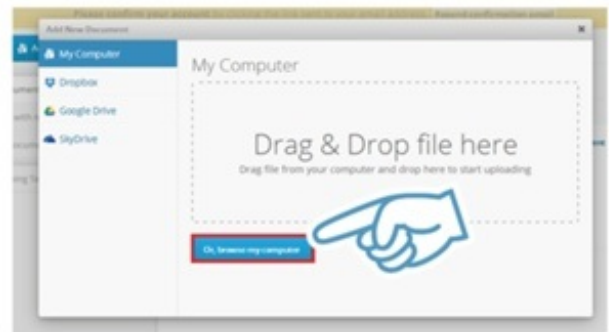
Please confirm your account by clicking the link sent to your email address. Resend confirmation email

Add New Document

×

My Computer

Dropbox

Google Drive

SkyDrive

My Computer

Drag & Drop file here

Drag file from your computer and drop here to start uploading

Or, browse my computer